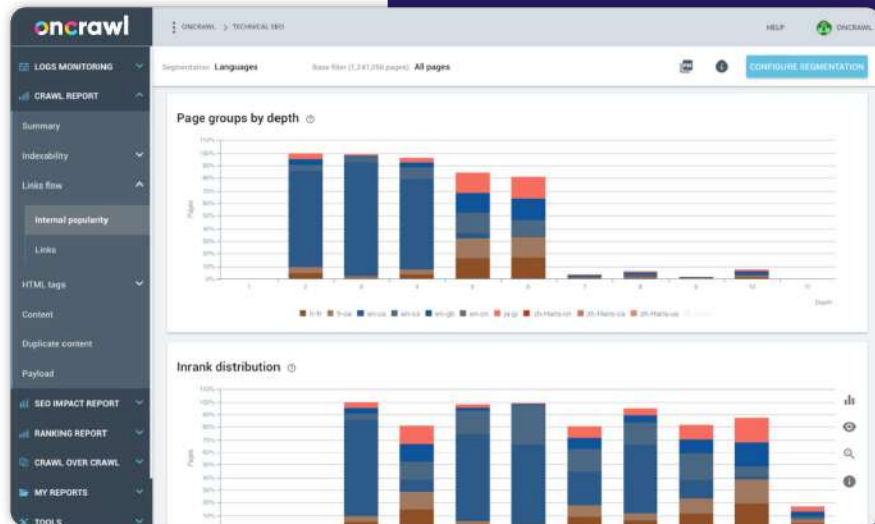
oncrawl

ONCRAWL > TECHNICAL SEO

HELP

ONCRAWL

LOGS MONITORING

CRAWL REPORT

Summary

Indexability

Links flow

Internal popularity

Links

HTML tags

Content

Duplicate content

Payload

SEO IMPACT REPORT

RANKING REPORT

CRAWL OVER CRAWL

MY REPORTS

TOOLS

Segmentation Languages

Base filter (1,241,056 pages) All pages

CONFIGURE SEGMENTATION

Page groups by depth

110%
100%
90%
80%
70%
60%
50%
40%
30%
20%
10%
0%

Pages

1 2 3 4 5 6 7 8 9 10 11

Depth

fr-fr fr-ca en-us en-ca en-gb en-cn ja-jp zh-Hans-cn zh-Hans-ca zh-Hans-us

Inrank distribution

110%
100%
90%
80%
70%
60%
50%
40%
30%
20%
10%

Pages